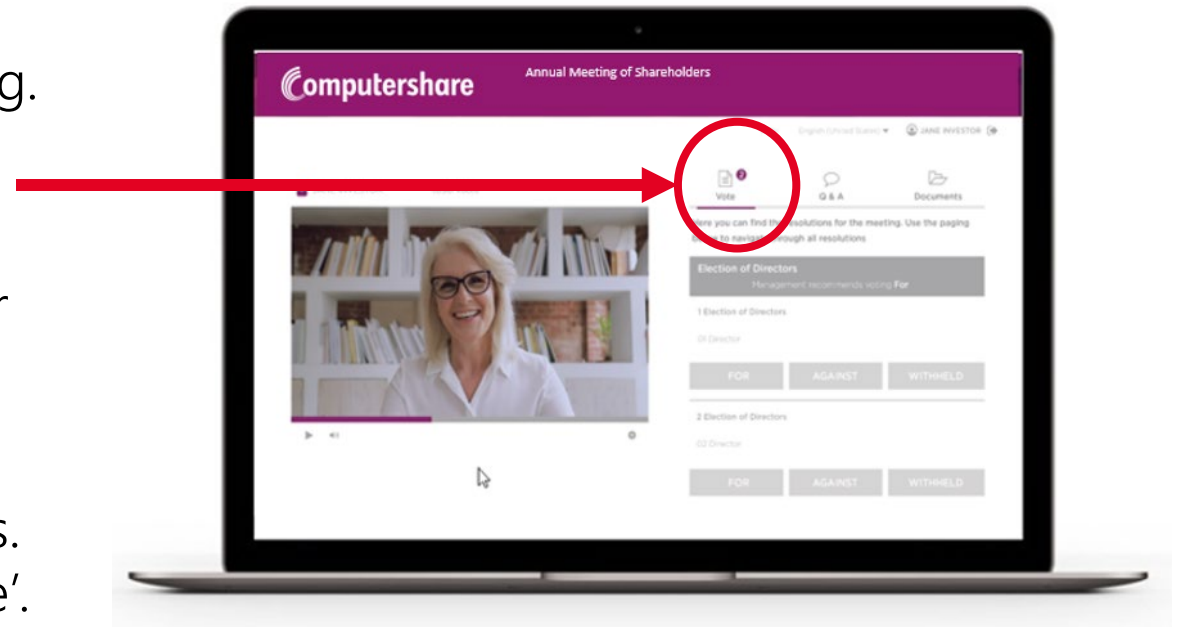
g.

r

s.
e'.

Computershare

Annual Meeting of Shareholders

English (United States) ▾

JANE INVESTOR

2

Vote

Q & A

Documents

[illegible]ere you can find th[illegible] resolutions for the meeting. Use the paging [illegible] to navigat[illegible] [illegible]rough all resolutions

Election of Directors

Management recommends voting For

1 Election of Directors

01 Director

FOR

AGAINST

WITHHELD

2 Election of Directors

02 Director

FOR

AGAINST

WITHHELD